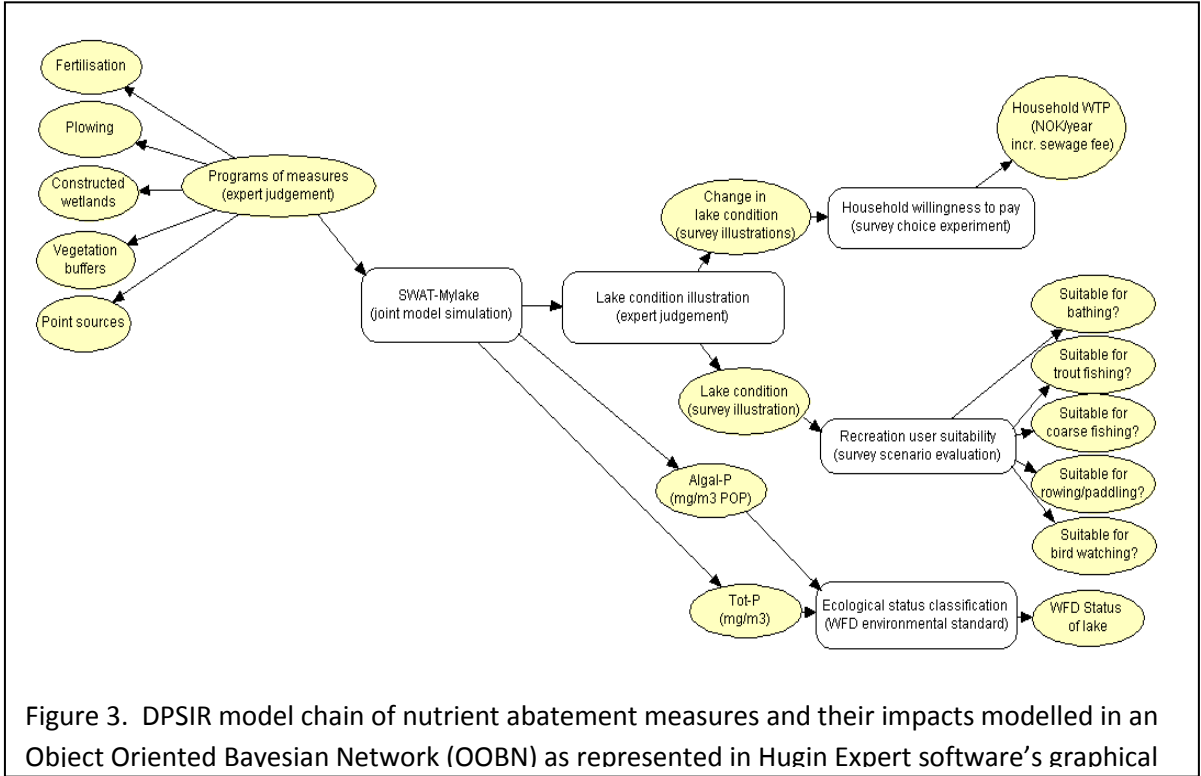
Fertilisation

Plowing

Constructed wetlands

Vegetation buffers

Point sources

Programs of measures (expert judgement)

SWAT-Mylake (joint model simulation)

Lake condition illustration (expert judgement)

Change in lake condition (survey illustrations)

Household willingness to pay (survey choice experiment)

Household WTP (NOK/year incr. sewage fee)

Lake condition (survey illustration)

Recreation user suitability (survey scenario evaluation)

Suitable for bathing?

Suitable for trout fishing?

Suitable for coarse fishing?

Suitable for rowing/paddling?

Suitable for bird watching?

Algal-P (mg/m3 POP)

Tot-P (mg/m3)

Ecological status classification (WFD environmental standard)

WFD Status of lake

Figure 3. DPSIR model chain of nutrient abatement measures and their impacts modelled in an Object Oriented Bayesian Network (OOBN) as represented in Hugin Expert software's graphical